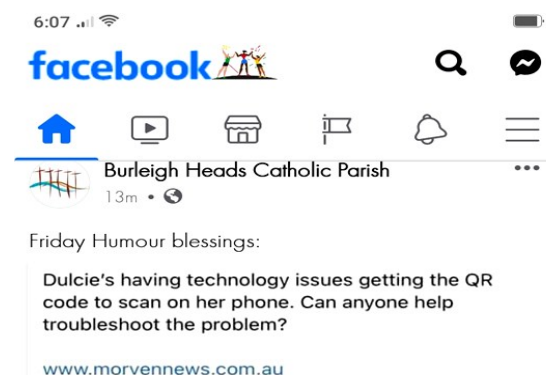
6:07

facebook

Burleigh Heads Catholic Parish
13m •

Friday Humour blessings:

Dulcie's having technology issues getting the QR code to scan on her phone. Can anyone help troubleshoot the problem?

www.morvennews.com.au